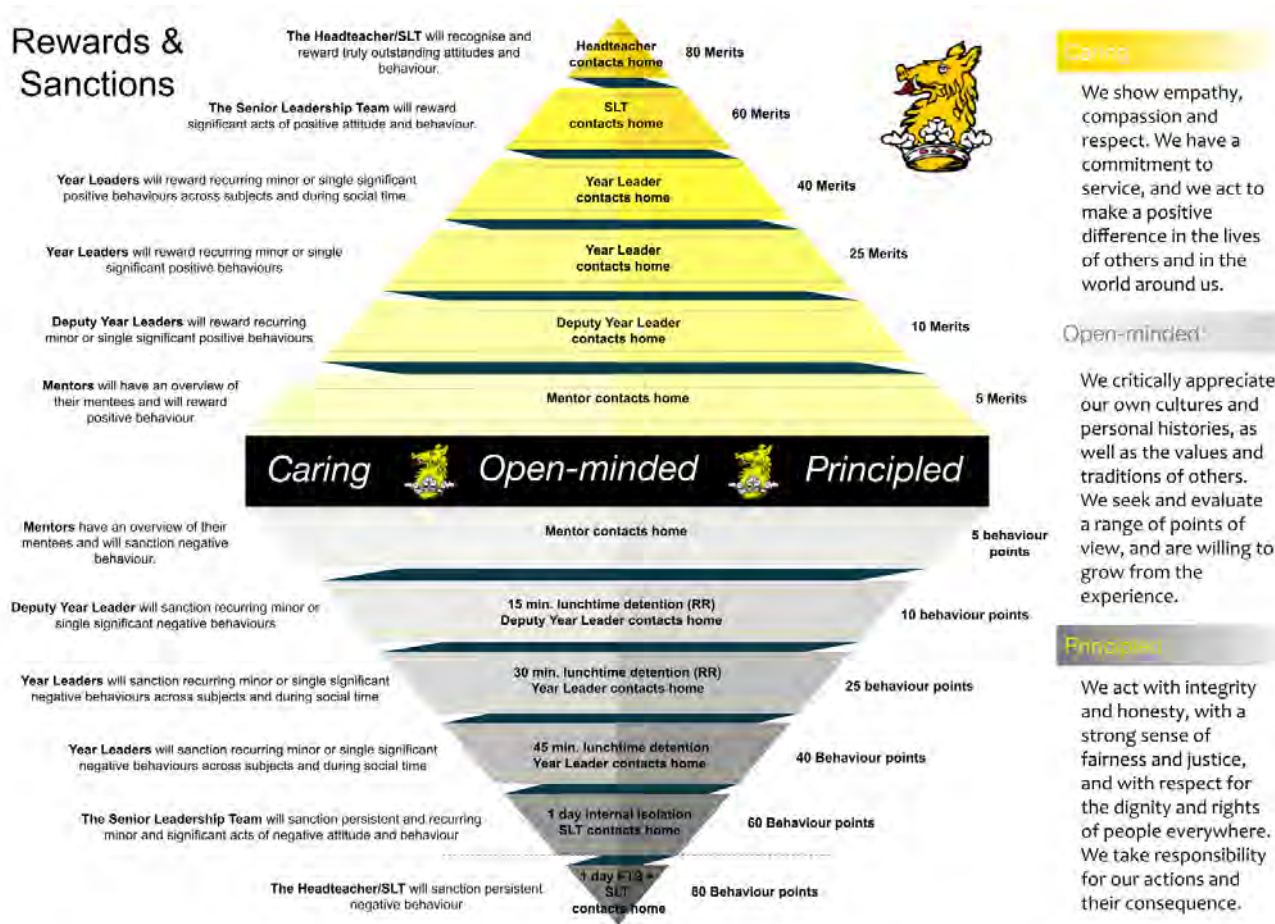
Rewards & Sanctions

**The Headteacher/SLT** will recognise and reward truly outstanding attitudes and behaviour.

Headteacher contacts home

80 Merits

**The Senior Leadership Team** will reward significant acts of positive attitude and behaviour.

SLT contacts home

60 Merits

**Year Leaders** will reward recurring minor or single significant positive behaviours across subjects and during social time.

Year Leader contacts home

40 Merits

**Year Leaders** will reward recurring minor or single significant positive behaviours

Year Leader contacts home

25 Merits

**Deputy Year Leaders** will reward recurring minor or single significant positive behaviours

Deputy Year Leader contacts home

10 Merits

**Mentors** will have an overview of their mentees and will reward positive behaviour

Mentor contacts home

5 Merits

Caring Open-minded Principled

**Mentors** have an overview of their mentees and will sanction negative behaviour.

Mentor contacts home

5 behaviour points

**Deputy Year Leader** will sanction recurring minor or single significant negative behaviours

15 min. lunchtime detention (RR) Deputy Year Leader contacts home

10 behaviour points

**Year Leaders** will sanction recurring minor or single significant negative behaviours across subjects and during social time

30 min. lunchtime detention (RR) Year Leader contacts home

25 behaviour points

**Year Leaders** will sanction recurring minor or single significant negative behaviours across subjects and during social time

45 min. lunchtime detention Year Leader contacts home

40 Behaviour points

**The Senior Leadership Team** will sanction persistent and recurring minor and significant acts of negative attitude and behaviour

1 day internal isolation SLT contacts home

60 Behaviour points

**The Headteacher/SLT** will sanction persistent negative behaviour

1 day FTE + SLT contacts home

80 Behaviour points

Caring

We show empathy, compassion and respect. We have a commitment to service, and we act to make a positive difference in the lives of others and in the world around us.

Open-minded

We critically appreciate our own cultures and personal histories, as well as the values and traditions of others. We seek and evaluate a range of points of view, and are willing to grow from the experience.

Principled

We act with integrity and honesty, with a strong sense of fairness and justice, and with respect for the dignity and rights of people everywhere. We take responsibility for our actions and their consequence.